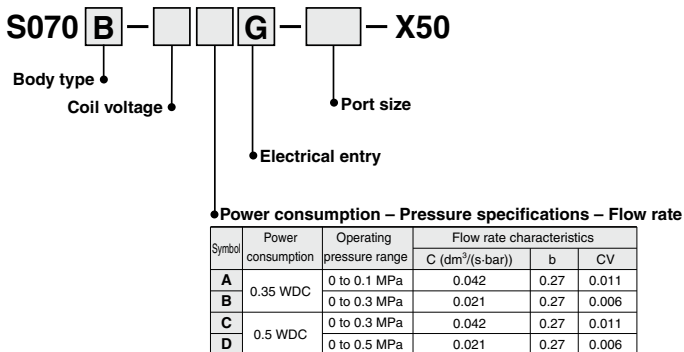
S070 B – G – – X50

Body type

Coil voltage

Port size

Electrical entry

Power consumption – Pressure specifications – Flow rate

| Symbol | Power consumption | Operating pressure range | Flow rate characteristics C ($dm^3/(s\cdot bar)$) | b | CV |
|---|---|---|---|---|---|
| A | 0.35 WDC | 0 to 0.1 MPa | 0.042 | 0.27 | 0.011 |
| B | 0.35 WDC | 0 to 0.3 MPa | 0.021 | 0.27 | 0.006 |
| C | 0.5 WDC | 0 to 0.3 MPa | 0.042 | 0.27 | 0.011 |
| D | 0.5 WDC | 0 to 0.5 MPa | 0.021 | 0.27 | 0.006 |